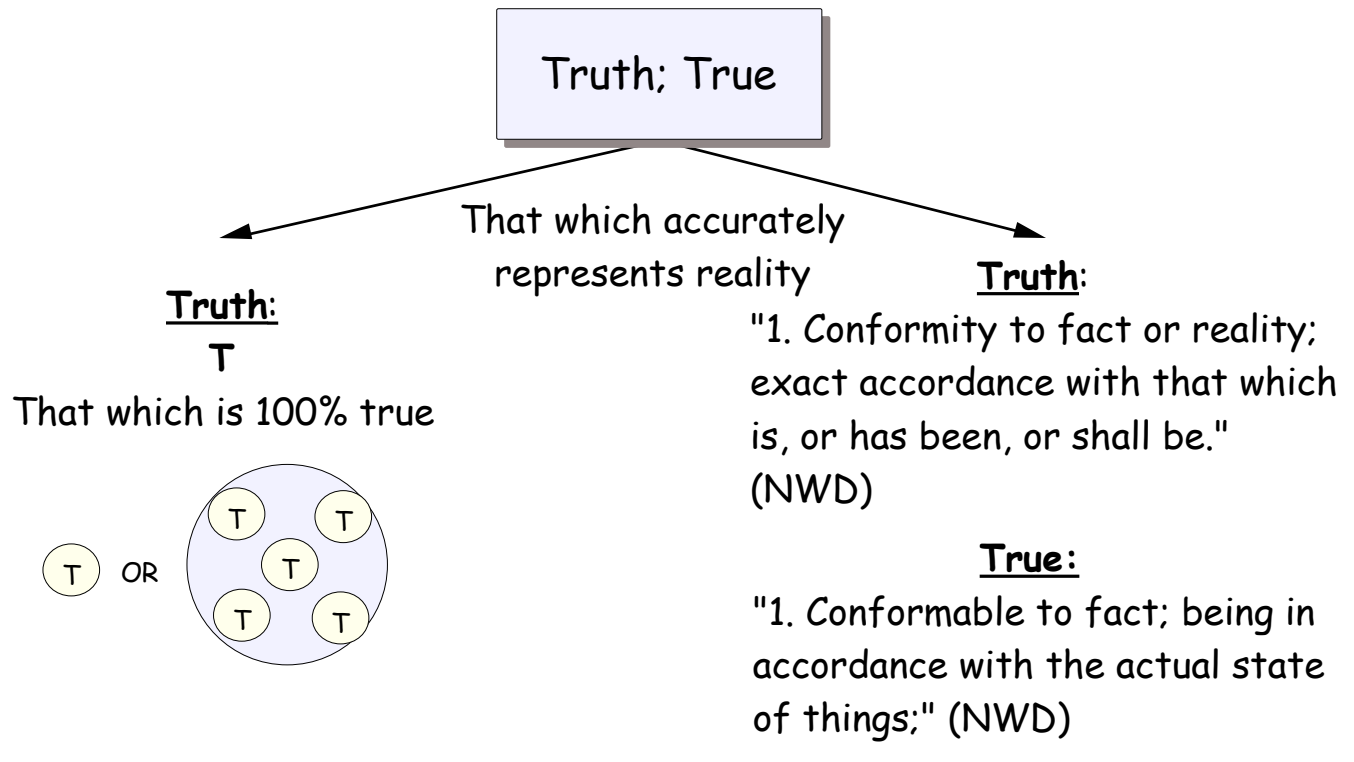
Truth; True

That which accurately represents reality

Truth:
T
That which is 100% true

T OR T T T T T

Truth:
"1. Conformity to fact or reality; exact accordance with that which is, or has been, or shall be." (NWD)

True:
"1. Conformable to fact; being in accordance with the actual state of things;" (NWD)